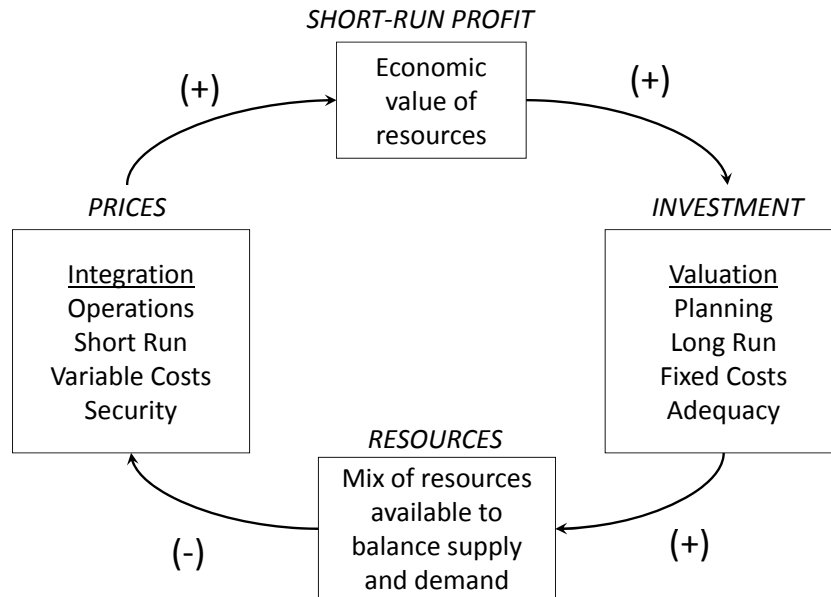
SHORT-RUN PROFIT

Economic value of resources

(+)

(+)

PRICES

Integration
Operations
Short Run
Variable Costs
Security

INVESTMENT

Valuation
Planning
Long Run
Fixed Costs
Adequacy

RESOURCES

Mix of resources available to balance supply and demand

(-)

(+)